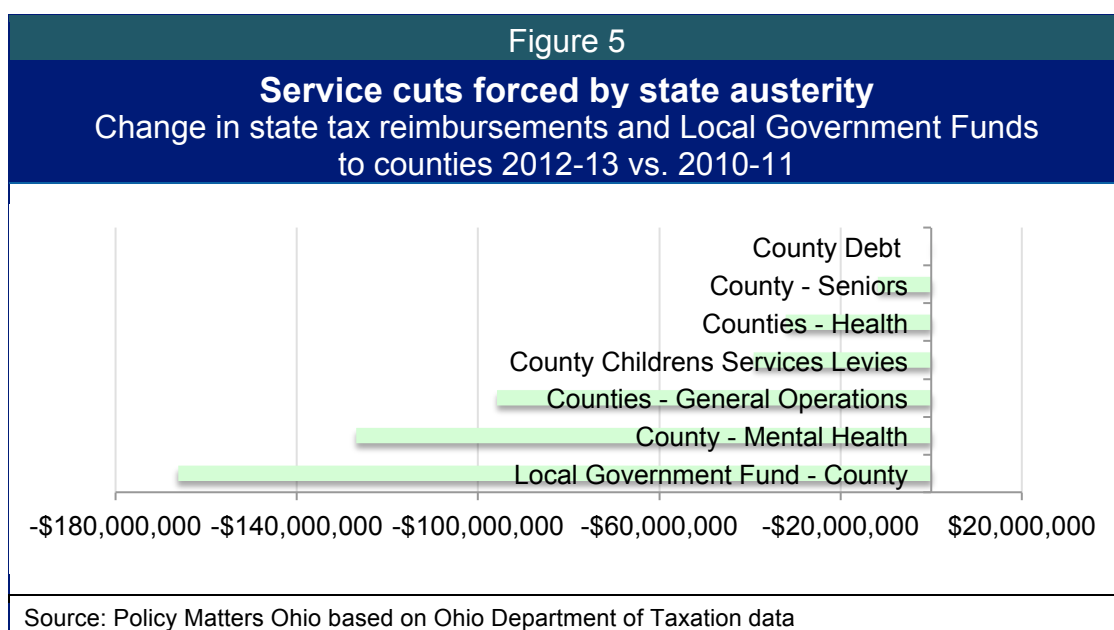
Figure 5

**Service cuts forced by state austerity**
Change in state tax reimbursements and Local Government Funds to counties 2012-13 vs. 2010-11

County Debt
County - Seniors
Counties - Health
County Childrens Services Levies
Counties - General Operations
County - Mental Health
Local Government Fund - County

-$180,000,000 -$140,000,000 -$100,000,000 -$60,000,000 -$20,000,000 $20,000,000

Source: Policy Matters Ohio based on Ohio Department of Taxation data